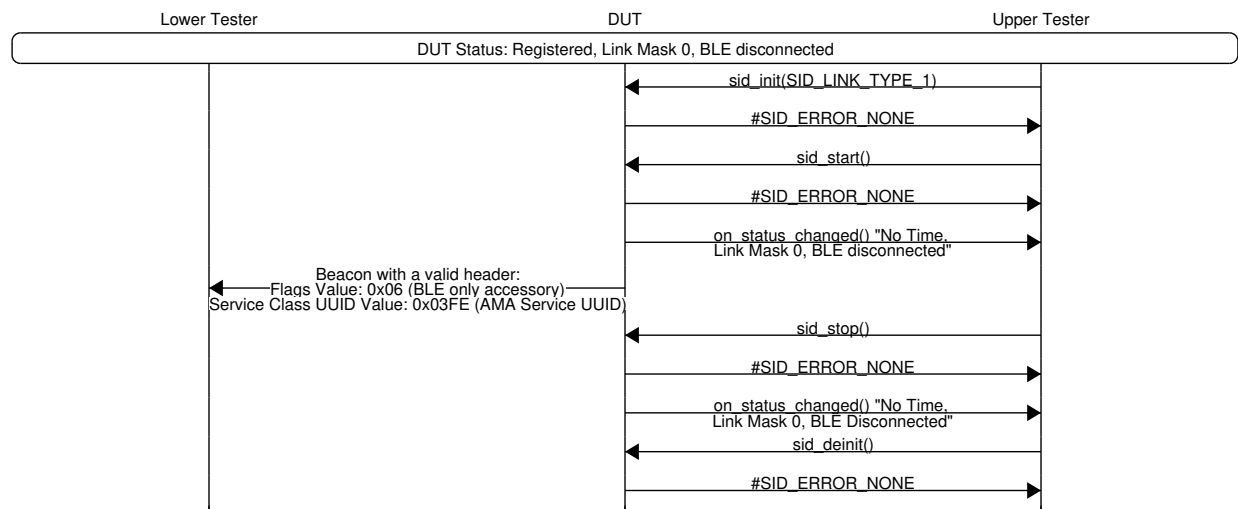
Lower Tester

DUT

Upper Tester

DUT Status: Registered, Link Mask 0, BLE disconnected

sid_init(SID_LINK_TYPE_1)

#SID_ERROR_NONE

sid_start()

#SID_ERROR_NONE

on_status_changed() "No Time, Link Mask 0, BLE disconnected"

Beacon with a valid header:
Flags Value: 0x06 (BLE only accessory)
Service Class UUID Value: 0x03FE (AMA Service UUID)

sid_stop()

#SID_ERROR_NONE

on_status_changed() "No Time, Link Mask 0, BLE Disconnected"

sid_deinit()

#SID_ERROR_NONE